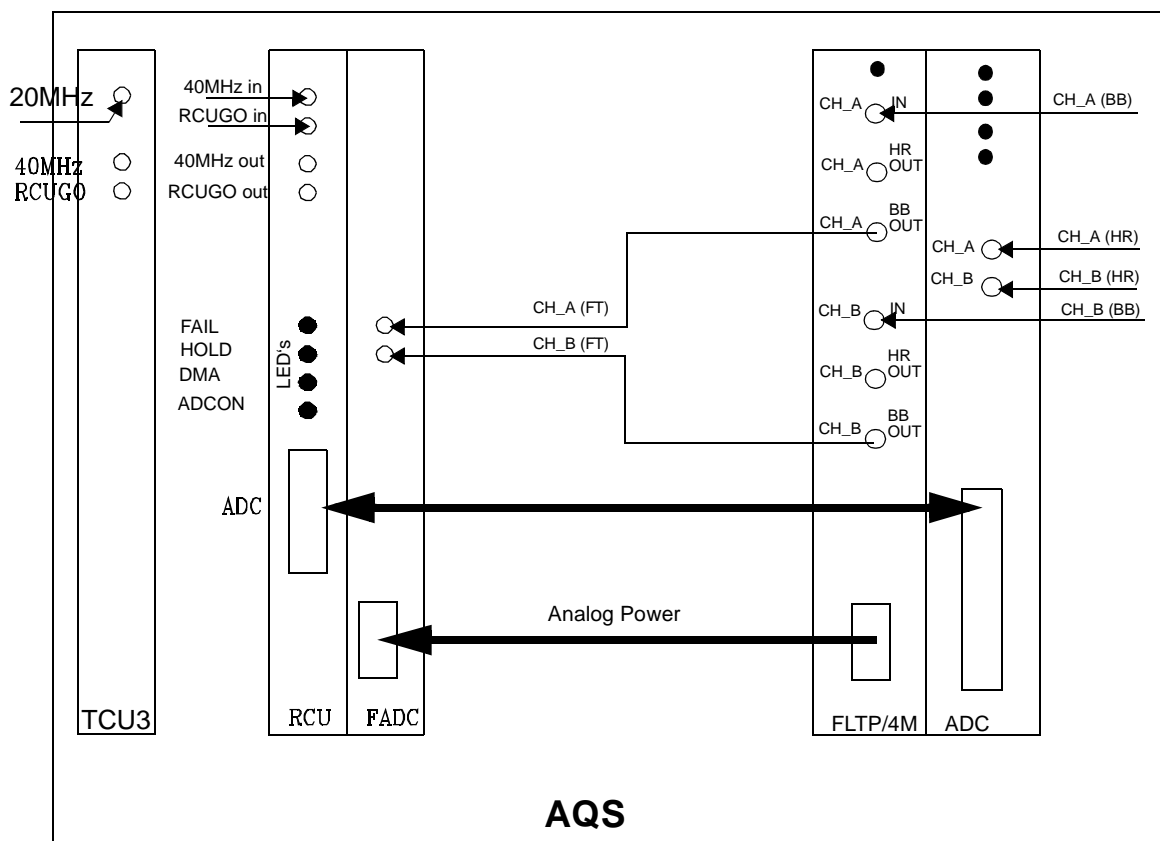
20MHz
40MHz
RCUGO
40MHz in
RCUGO in
40MHz out
RCUGO out
FAIL
HOLD
DMA
ADCON
LED's
ADC
CH_A IN
CH_A (BB)
CH_A HR OUT
CH_A BB OUT
CH_A
CH_A (HR)
CH_B
CH_B (HR)
CH_A (FT)
CH_B IN
CH_B (BB)
CH_B (FT)
CH_B HR OUT
CH_B BB OUT
Analog Power
TCU3
RCU
FADC
FLTP/4M
ADC
AQS